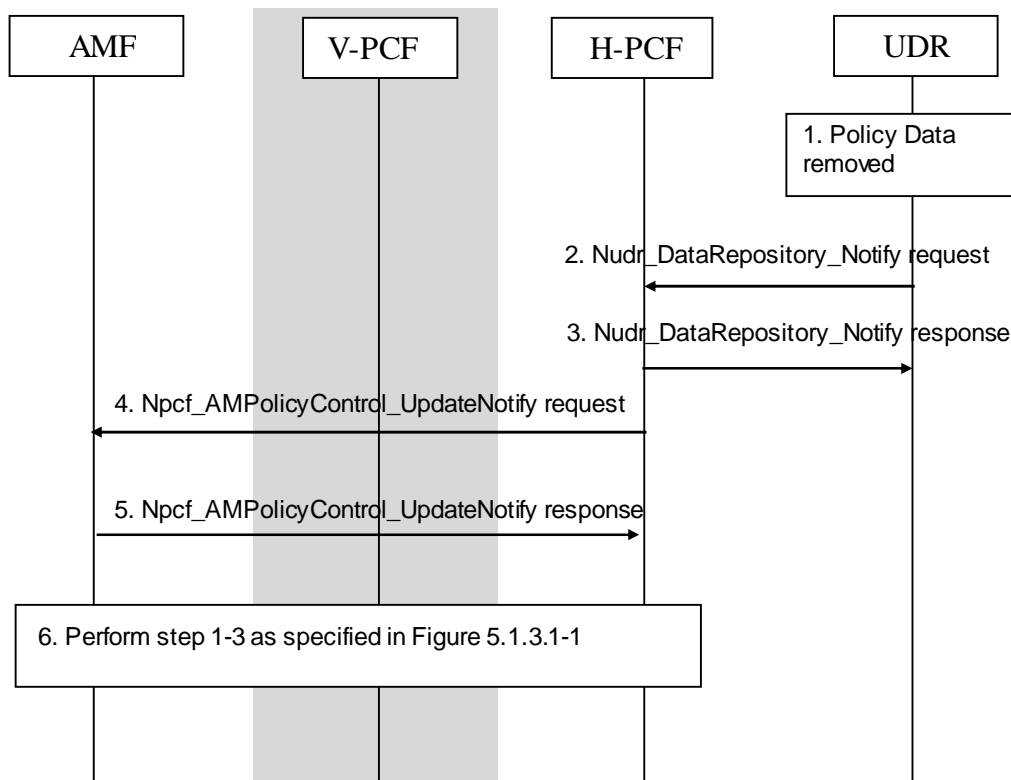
AMF

V-PCF

H-PCF

UDR

1. Policy Data removed

2. Nudr_DataRepository_Notify request

3. Nudr_DataRepository_Notify response

4. Npcf_AMPolicyControl_UpdateNotify request

5. Npcf_AMPolicyControl_UpdateNotify response

6. Perform step 1-3 as specified in Figure 5.1.3.1-1